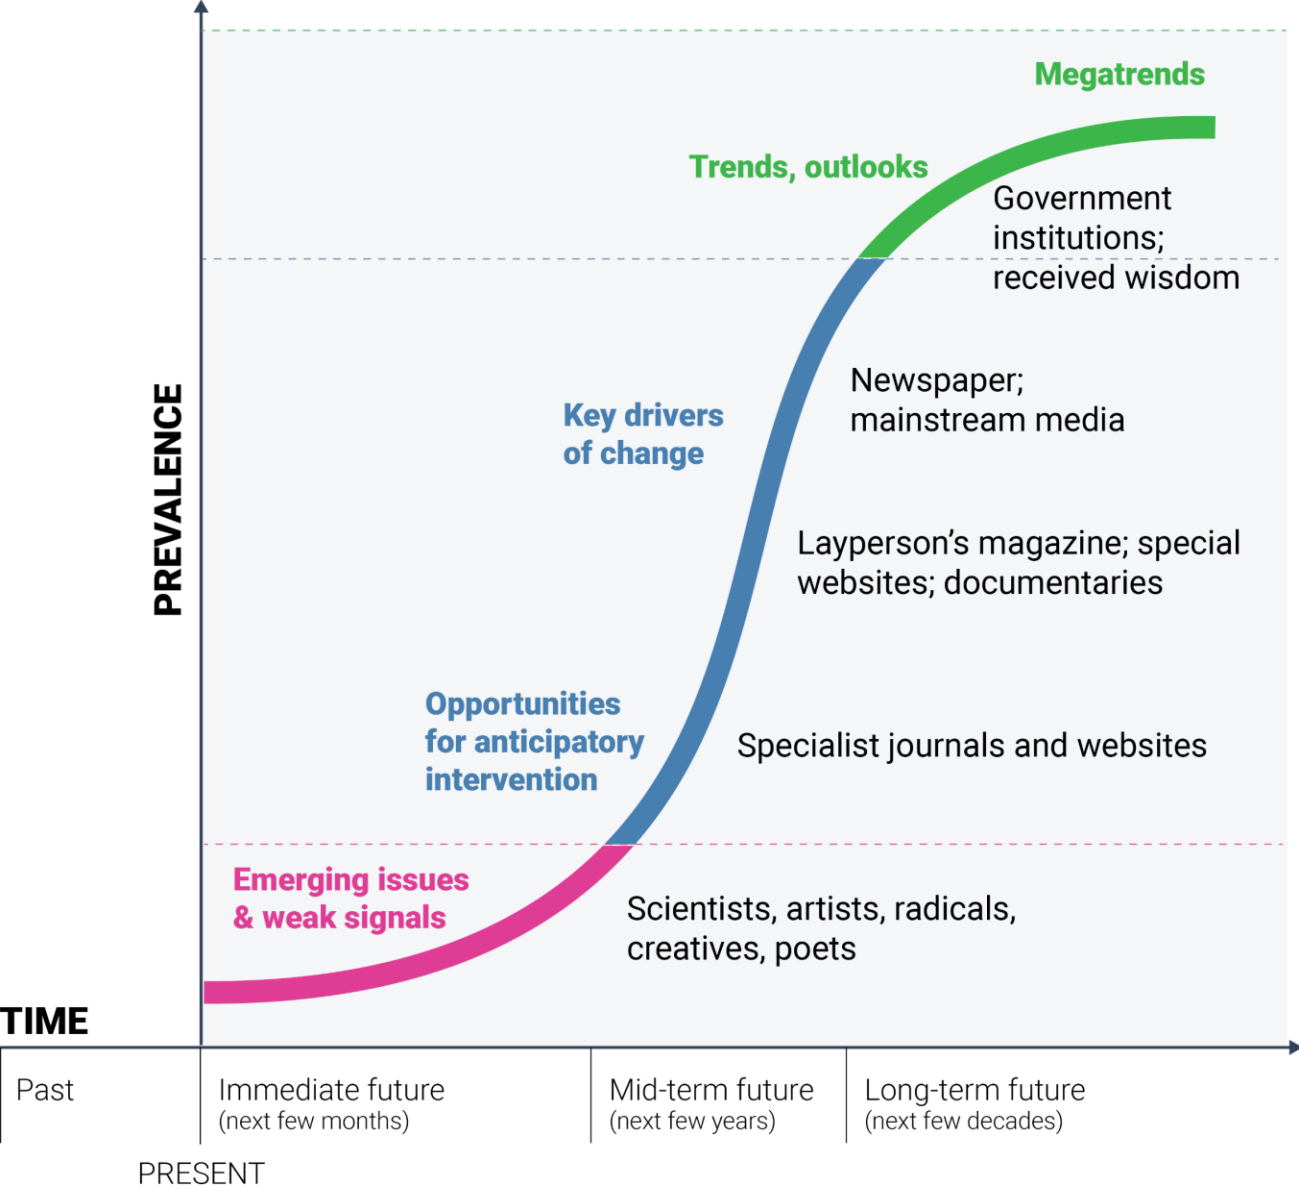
Megatrends

Trends, outlooks

Government institutions; received wisdom

PREVALENCE

Newspaper; mainstream media

Key drivers of change

Layperson’s magazine; special websites; documentaries

Opportunities for anticipatory intervention

Specialist journals and websites

Emerging issues & weak signals

Scientists, artists, radicals, creatives, poets

TIME

| Past | Immediate future (next few months) | Mid-term future (next few years) | Long-term future (next few decades) |
|---|---|---|---|

PRESENT